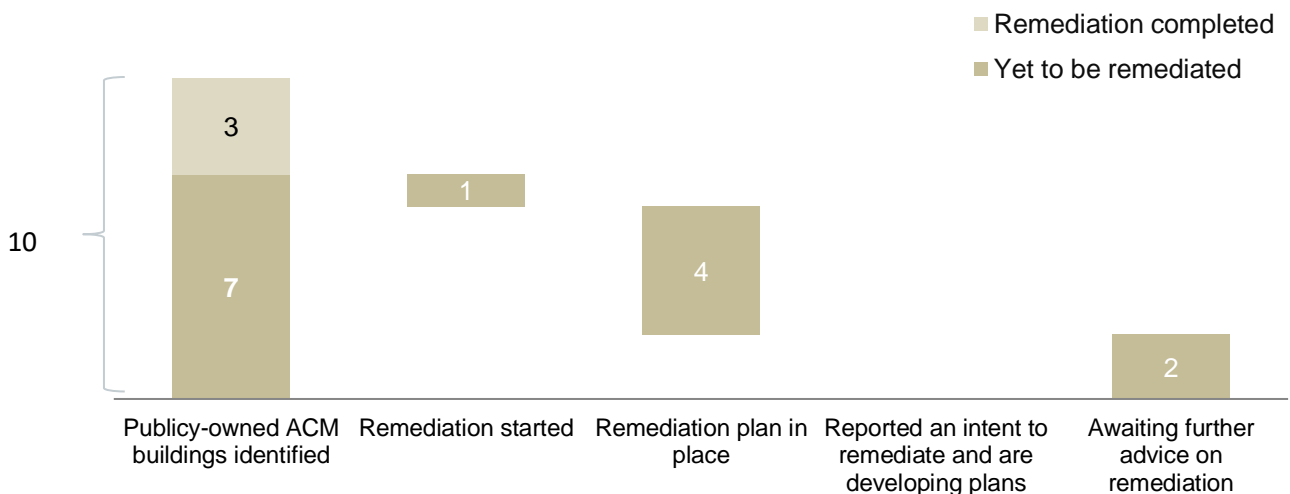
Remediation completed

Yet to be remediated

10

3

7

1

4

2

Publicy-owned ACM buildings identified

Remediation started

Remediation plan in place

Reported an intent to remediate and are developing plans

Awaiting further advice on remediation